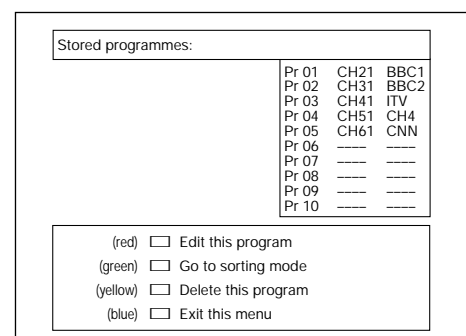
Stored programmes:

| | | |
|---|---|---|
| Pr 01 | CH21 | BBC1 |
| Pr 02 | CH31 | BBC2 |
| Pr 03 | CH41 | ITV |
| Pr 04 | CH51 | CH4 |
| Pr 05 | CH61 | CNN |
| Pr 06 | ---- | ---- |
| Pr 07 | ---- | ---- |
| Pr 08 | ---- | ---- |
| Pr 09 | ---- | ---- |
| Pr 10 | ---- | ---- |

(red) Edit this program
(green) Go to sorting mode
(yellow) Delete this program
(blue) Exit this menu